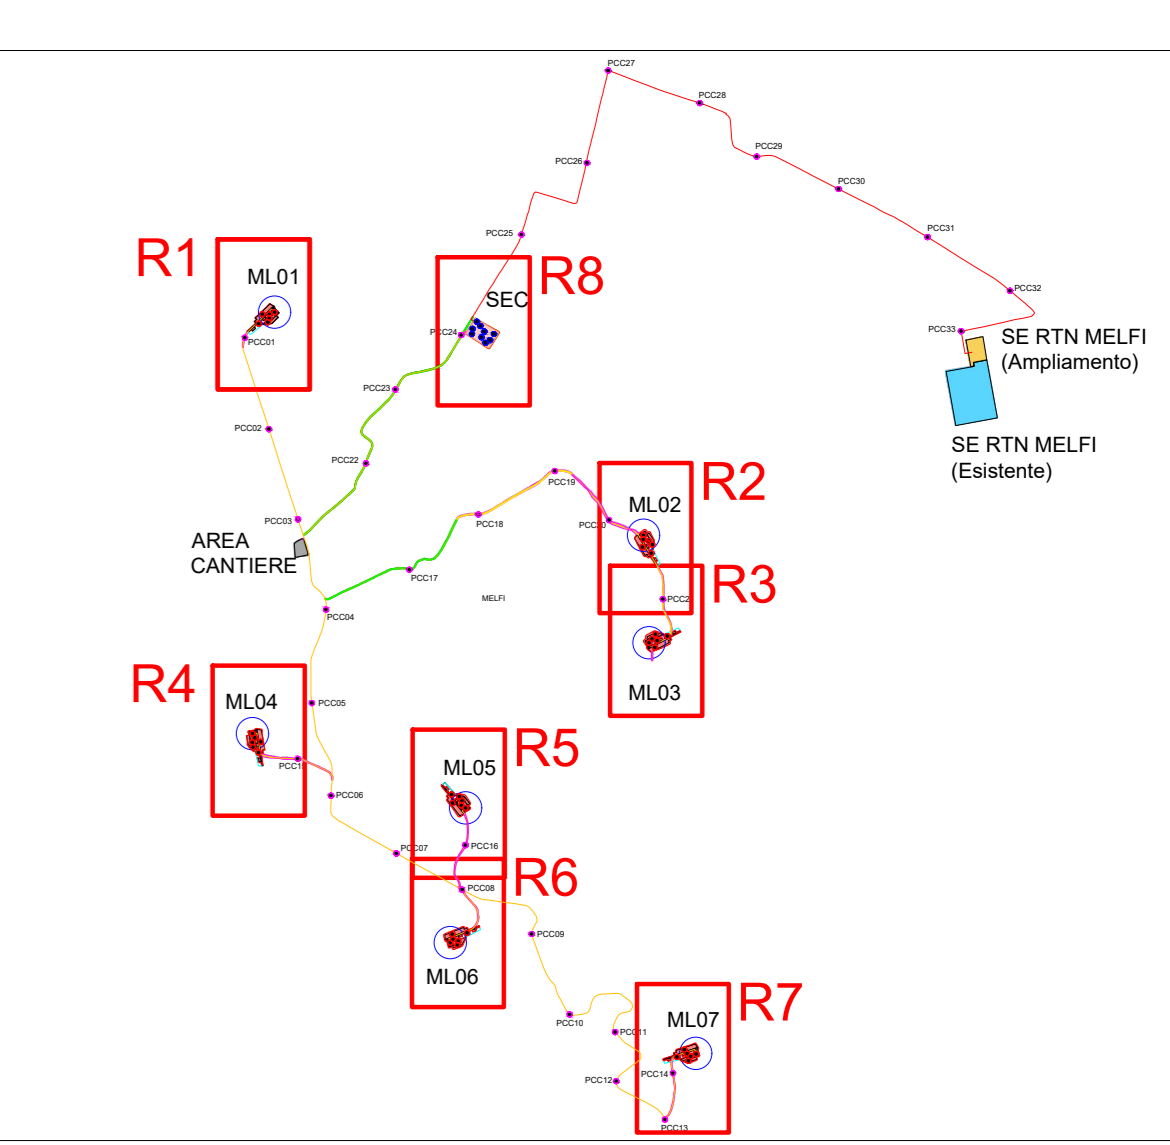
PCC27
PCC28
PCC29
PCC26
PCC30
PCC25
PCC31
R1
ML01
R8
SEC
PCC32
PCC24
PCC01
PCC33
SE RTN MELFI (Ampliamento)
PCC23
SE RTN MELFI (Esistente)
PCC02
PCC22
PCC19
R2
ML02
PCC03
PCC18
PCC20
AREA CANTIERE
R3
PCC17
MELFI
PCC21
PCC04
ML03
R4
ML04
PCC05
R5
PCC15
ML05
PCC06
PCC16
PCC07
R6
PCC08
PCC09
ML06
R7
PCC10
PCC11
ML07
PCC14
PCC12
PCC13